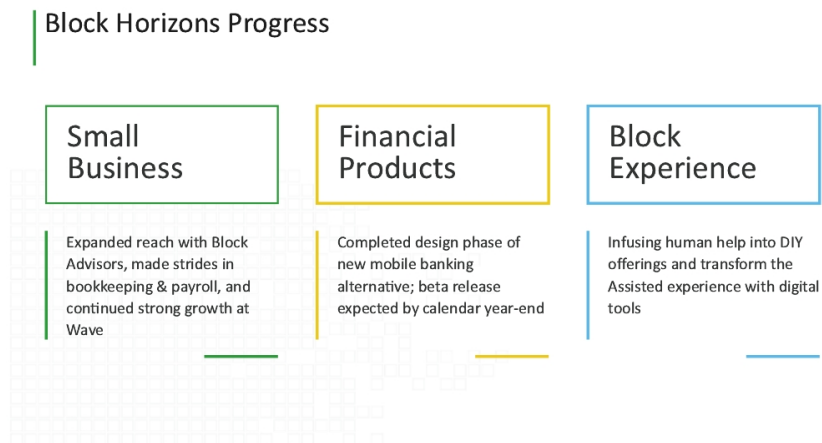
Block Horizons Progress

Small Business

Expanded reach with Block Advisors, made strides in bookkeeping & payroll, and continued strong growth at Wave

Financial Products

Completed design phase of new mobile banking alternative; beta release expected by calendar year-end

Block Experience

Infusing human help into DIY offerings and transform the Assisted experience with digital tools